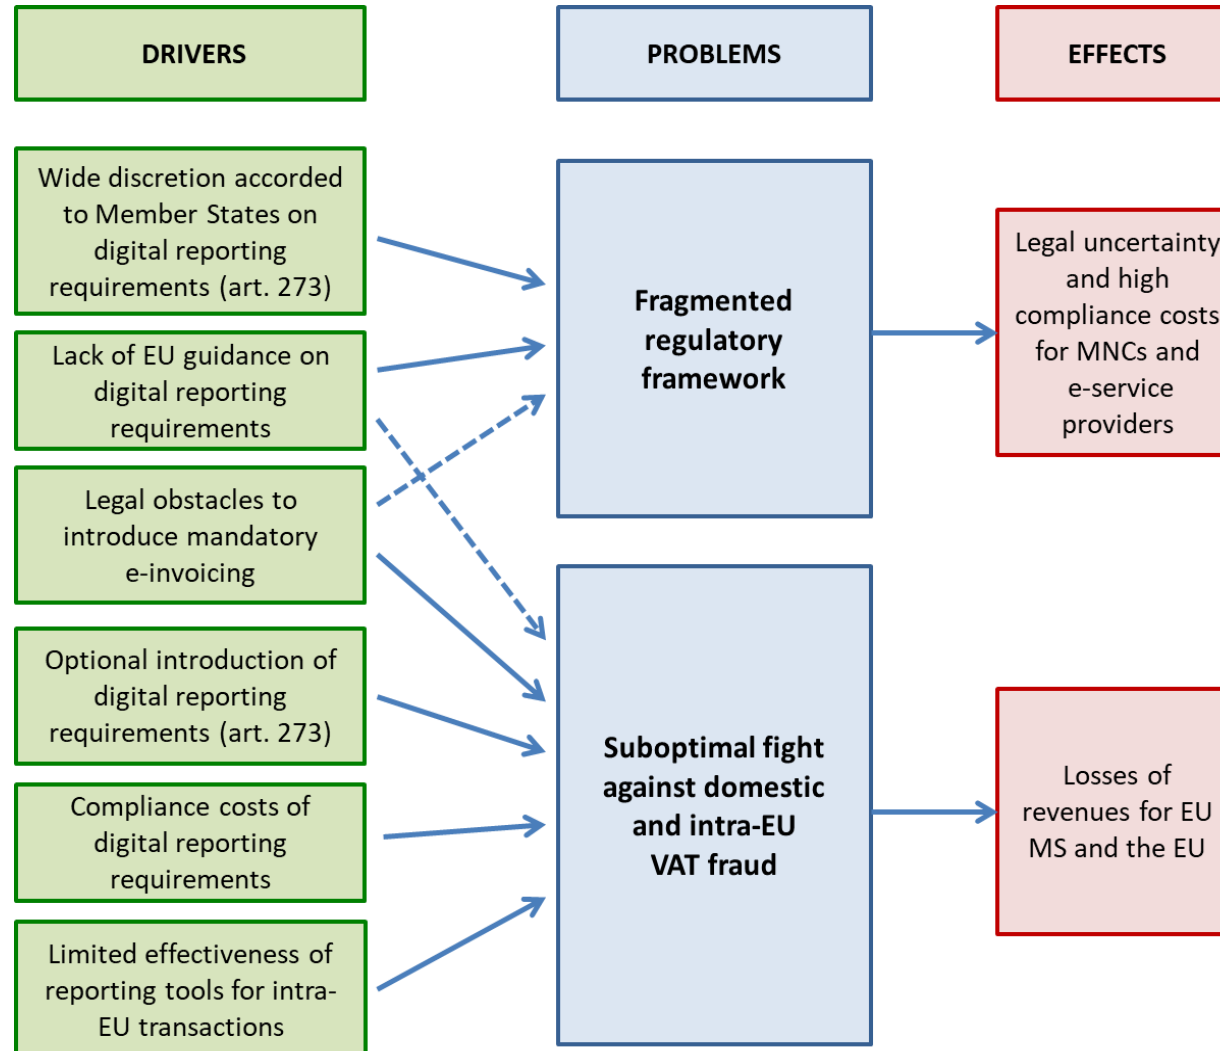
DRIVERS

PROBLEMS

EFFECTS

Wide discretion accorded to Member States on digital reporting requirements (art. 273)

Lack of EU guidance on digital reporting requirements

Legal obstacles to introduce mandatory e-invoicing

Optional introduction of digital reporting requirements (art. 273)

Compliance costs of digital reporting requirements

Limited effectiveness of reporting tools for intra-EU transactions

Fragmented regulatory framework

Suboptimal fight against domestic and intra-EU VAT fraud

Legal uncertainty and high compliance costs for MNCs and e-service providers

Losses of revenues for EU MS and the EU